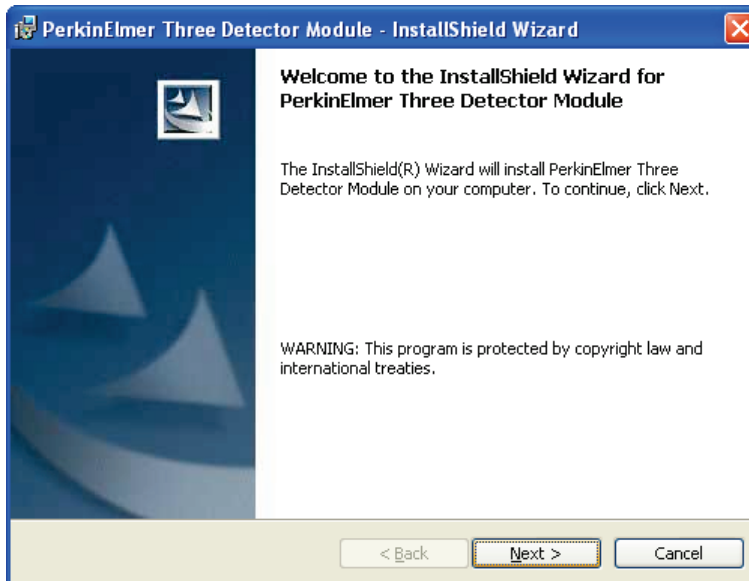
PerkinElmer Three Detector Module - InstallShield Wizard

Welcome to the InstallShield Wizard for PerkinElmer Three Detector Module

The InstallShield(R) Wizard will install PerkinElmer Three Detector Module on your computer. To continue, click Next.

WARNING: This program is protected by copyright law and international treaties.

< Back

Next >

Cancel